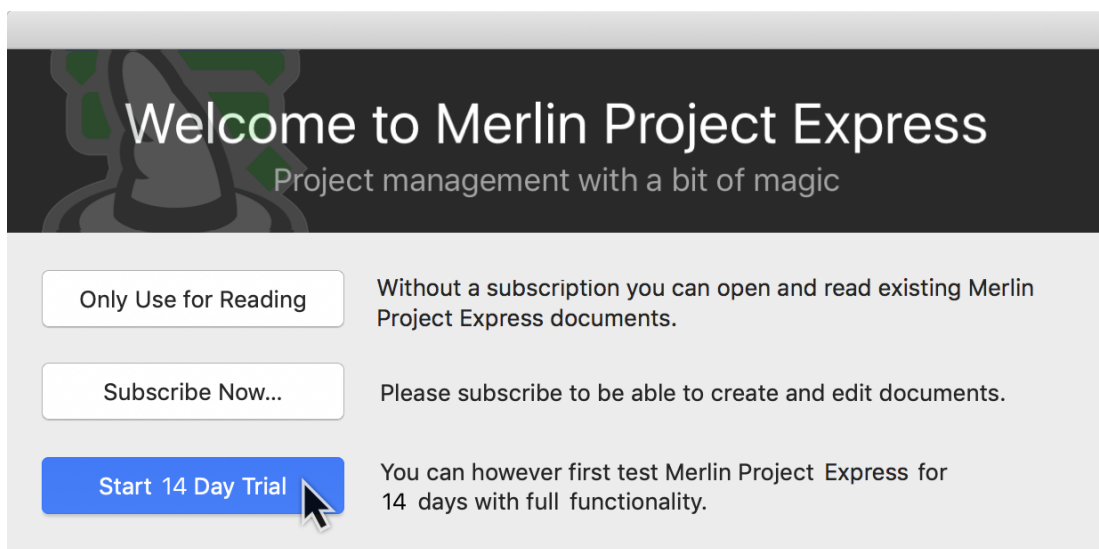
Welcome to Merlin Project Express
Project management with a bit of magic

Only Use for Reading

Without a subscription you can open and read existing Merlin Project Express documents.

Subscribe Now...

Please subscribe to be able to create and edit documents.

Start 14 Day Trial

You can however first test Merlin Project Express for 14 days with full functionality.